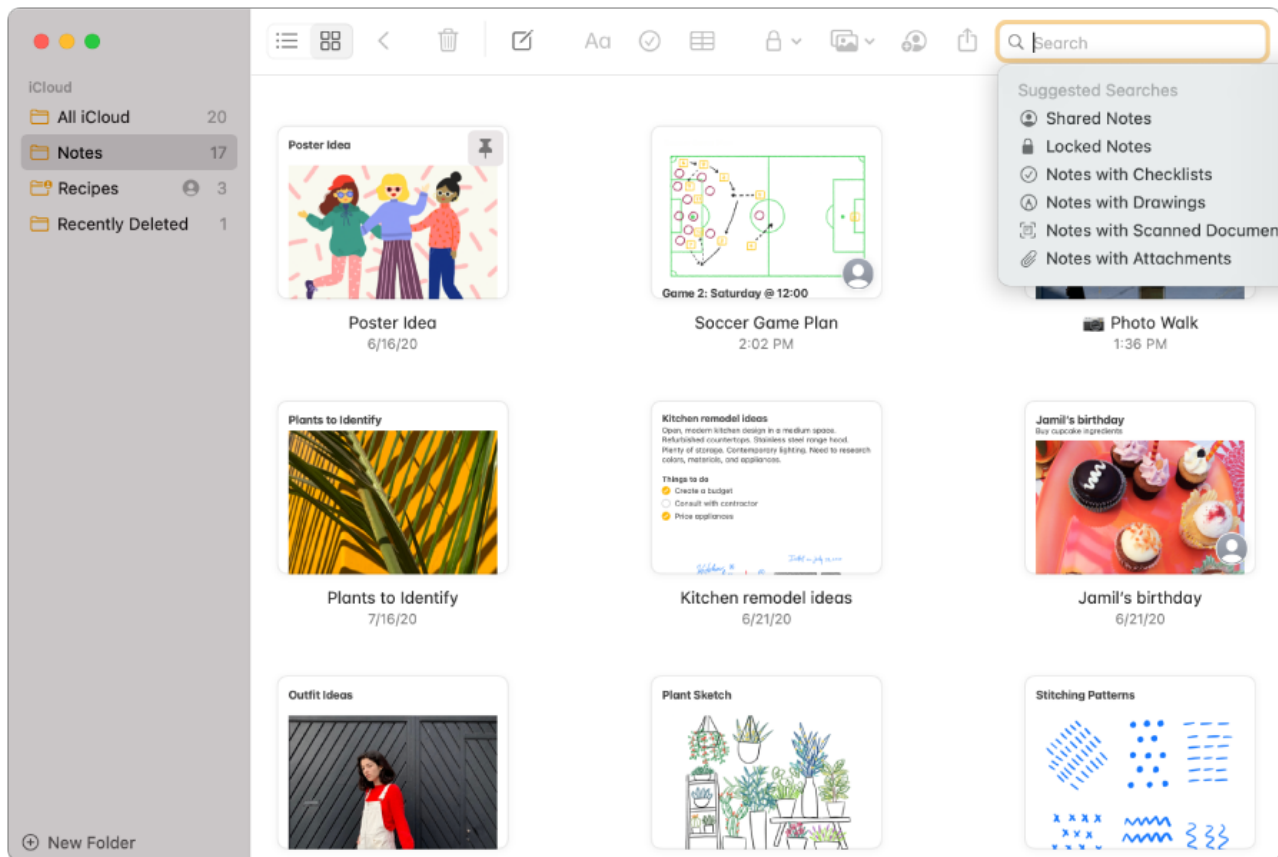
iCloud

All iCloud 20

Notes 17

Recipes 3

Recently Deleted 1

New Folder

Aa

Search

Suggested Searches

Shared Notes

Locked Notes

Notes with Checklists

Notes with Drawings

Notes with Scanned Documen

Notes with Attachments

Poster Idea

Poster Idea
6/16/20

Game 2: Saturday @ 12:00

Soccer Game Plan
2:02 PM

Photo Walk
1:36 PM

Plants to Identify

Plants to Identify
7/16/20

Kitchen remodel ideas

Open, modern kitchen design in a medium space. Refurbished countertops. Stainless steel range hood. Plenty of storage. Contemporary lighting. Need to research colors, materials, and appliances.

Things to do

Create a budget

Consult with contractor

Price appliances

Kitchen remodel ideas
6/21/20

Jamil's birthday

Buy cupcake ingredients

Jamil's birthday
6/21/20

Outfit Ideas

Plant Sketch

Stitching Patterns